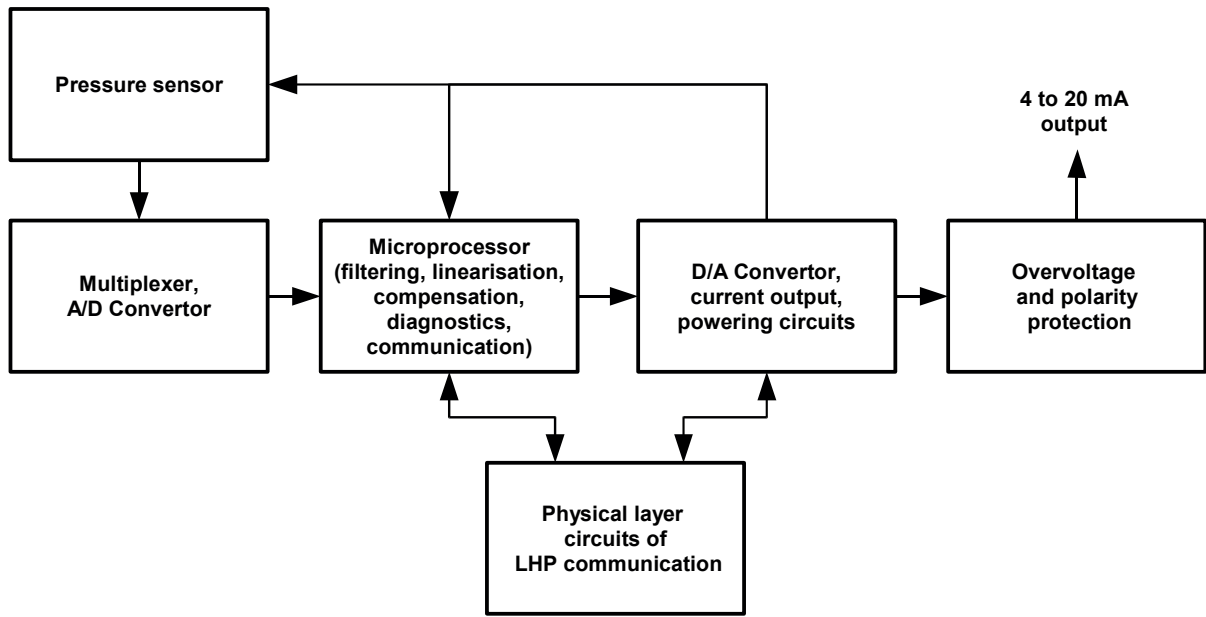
Pressure sensor

4 to 20 mA output

Multiplexer, A/D Convertor

Microprocessor (filtering, linearisation, compensation, diagnostics, communication)

D/A Convertor, current output, powering circuits

Overvoltage and polarity protection

Physical layer circuits of LHP communication